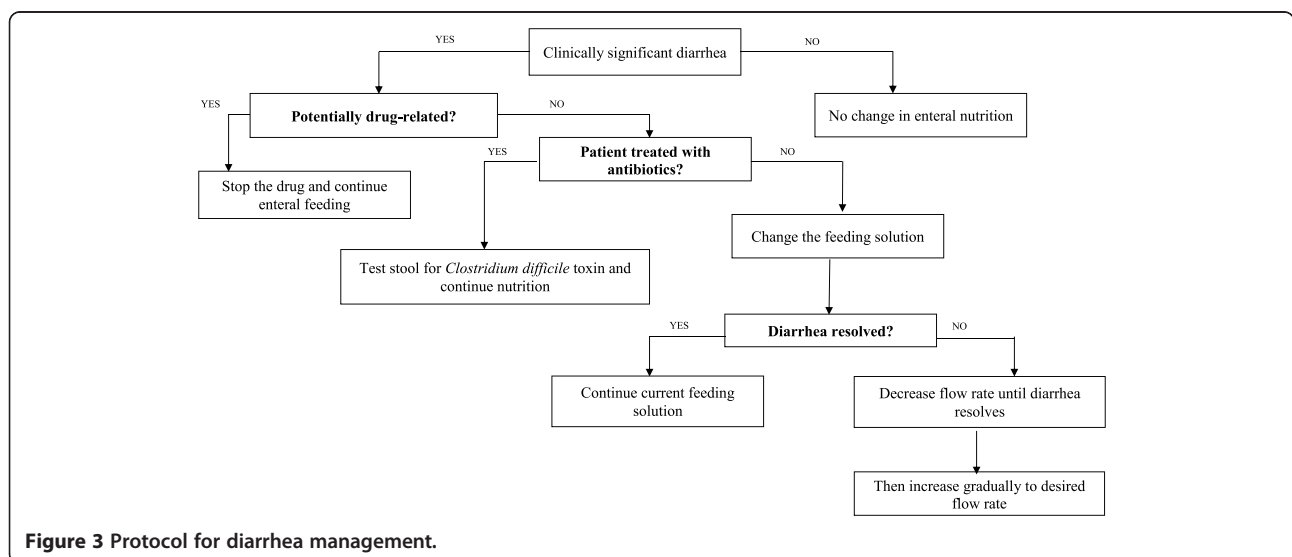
Clinically significant diarrhea

YES

NO

No change in enteral nutrition

Potentially drug-related?

YES

NO

Stop the drug and continue enteral feeding

Patient treated with antibiotics?

YES

NO

Test stool for Clostridium difficile toxin and continue nutrition

Change the feeding solution

Diarrhea resolved?

YES

NO

Continue current feeding solution

Decrease flow rate until diarrhea resolves

Then increase gradually to desired flow rate

Figure 3 Protocol for diarrhea management.